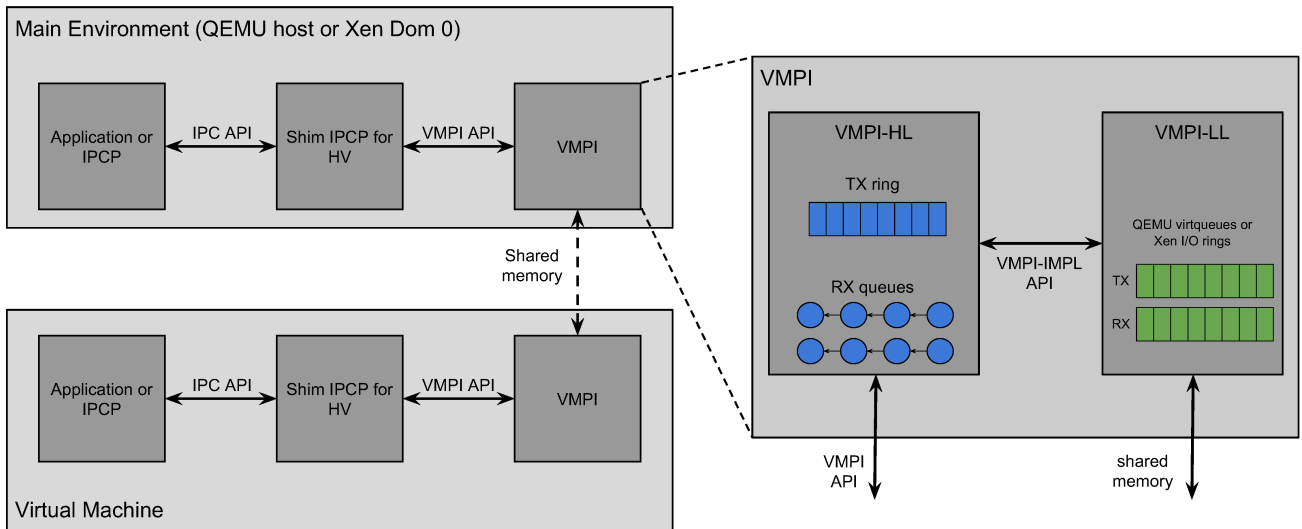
Main Environment (QEMU host or Xen Dom 0)

Application or IPCP

IPC API

Shim IPCP for HV

VMPI API

VMPI

Shared memory

Application or IPCP

IPC API

Shim IPCP for HV

VMPI API

VMPI

Virtual Machine

VMPI

VMPI-HL

TX ring

RX queues

VMPI-IMPL API

VMPI-LL

QEMU virtqueues or Xen I/O rings

TX

RX

VMPI API

shared memory